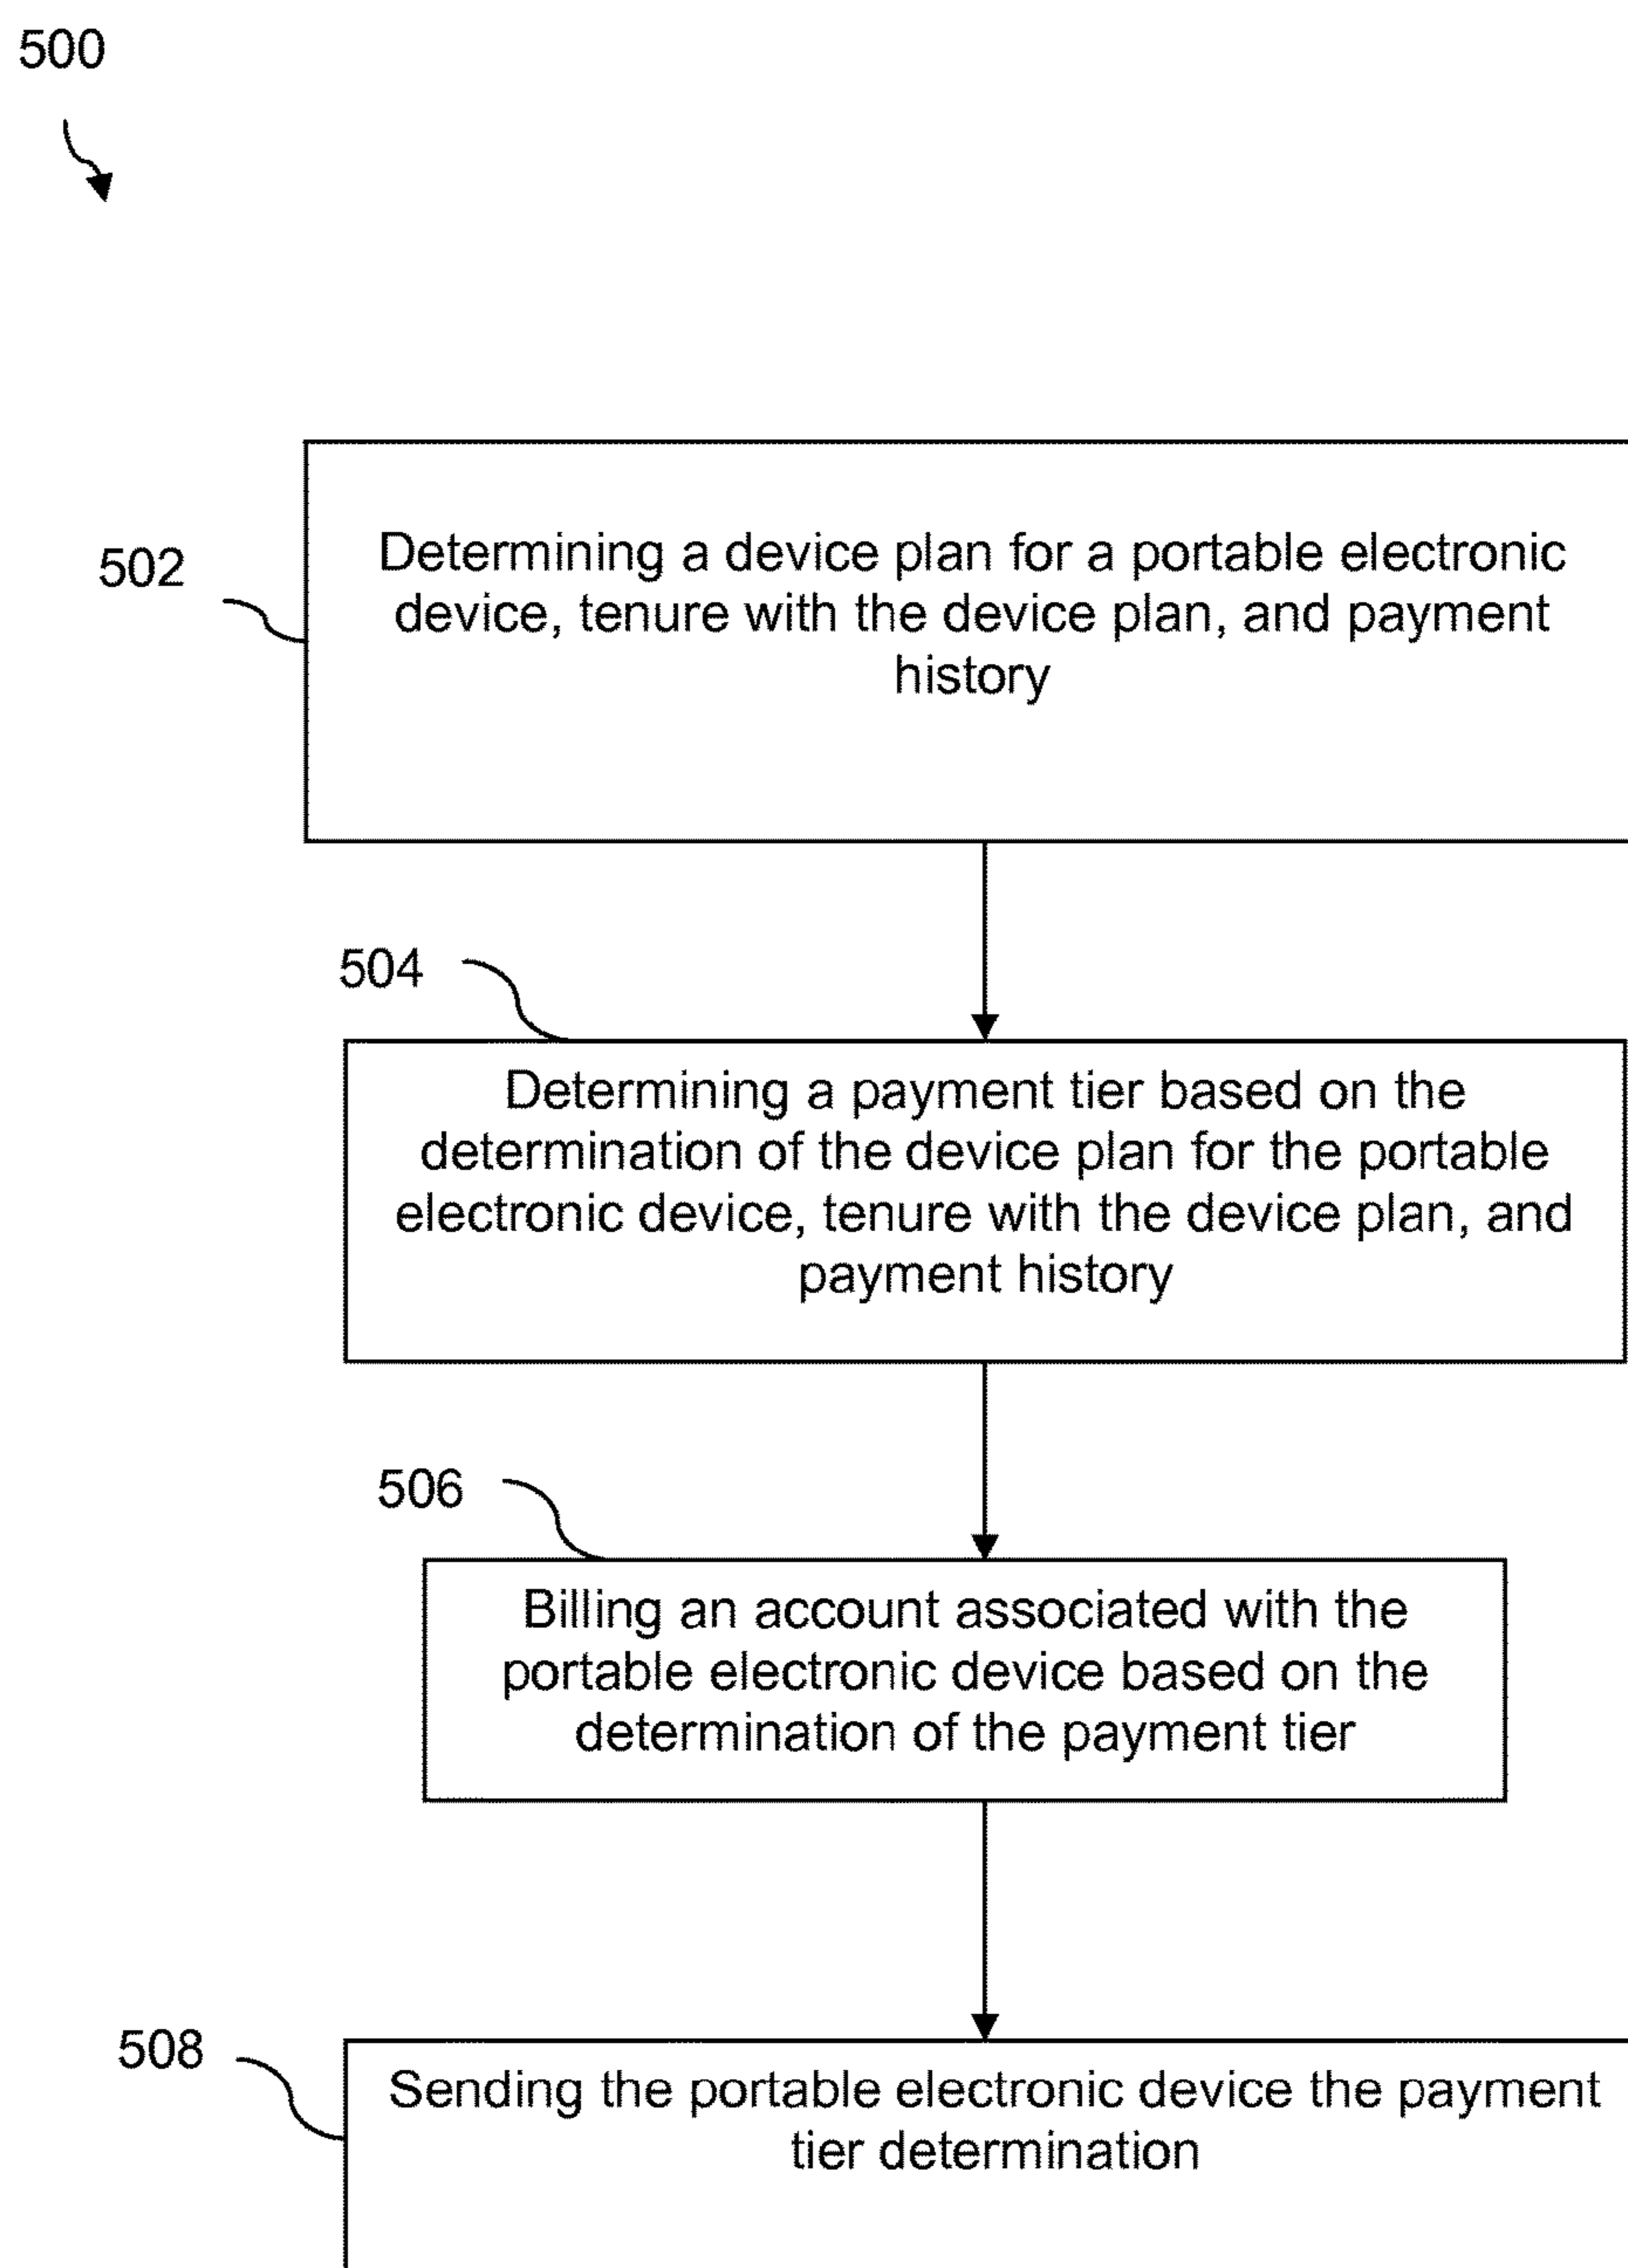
500

502

Determining a device plan for a portable electronic device, tenure with the device plan, and payment history

504

Determining a payment tier based on the determination of the device plan for the portable electronic device, tenure with the device plan, and payment history

506

Billing an account associated with the portable electronic device based on the determination of the payment tier

508

Sending the portable electronic device the payment tier determination